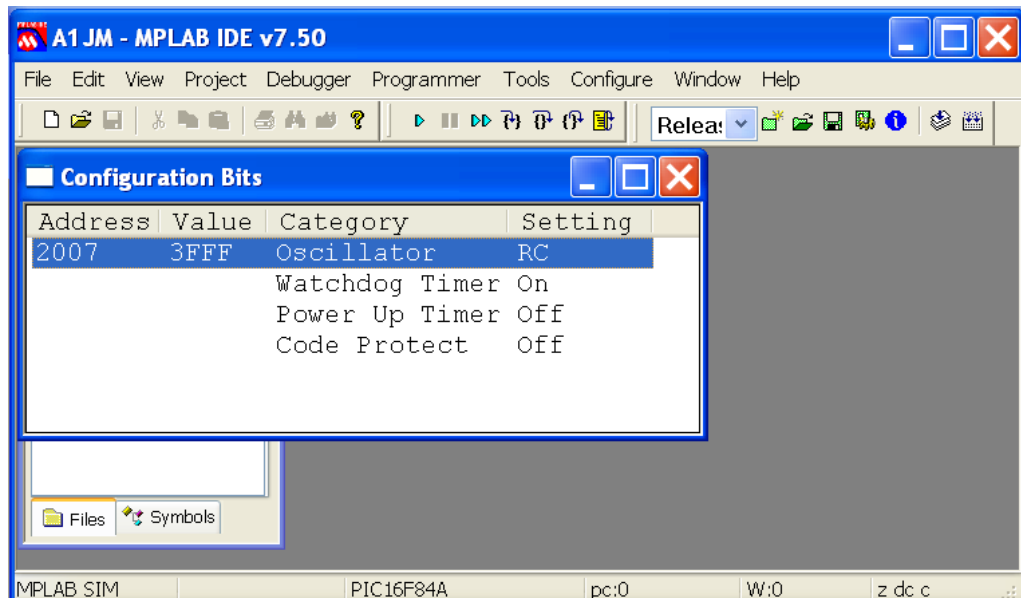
A1JM - MPLAB IDE v7.50

File Edit View Project Debugger Programmer Tools Configure Window Help

Releas

Configuration Bits

| Address | Value | Category | Setting |
|---|---|---|---|
| 2007 | 3FFF | Oscillator | RC |
| | | Watchdog Timer | On |
| | | Power Up Timer | Off |
| | | Code Protect | Off |

Files Symbols

MPLAB SIM PIC16F84A pc:0 W:0 z dc c